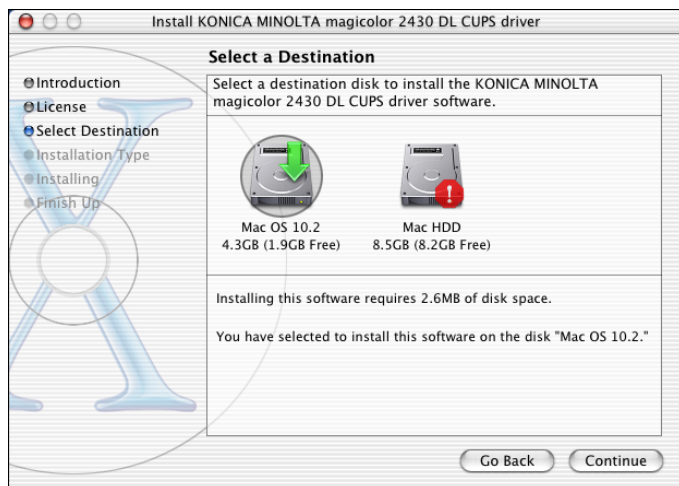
Install KONICA MINOLTA magicolor 2430 DL CUPS driver

Select a Destination

Introduction
License
Select Destination
Installation Type
Installing
Finish Up

Select a destination disk to install the KONICA MINOLTA magicolor 2430 DL CUPS driver software.

Mac OS 10.2
4.3GB (1.9GB Free)

Mac HDD
8.5GB (8.2GB Free)

Installing this software requires 2.6MB of disk space.

You have selected to install this software on the disk "Mac OS 10.2."

Go Back
Continue